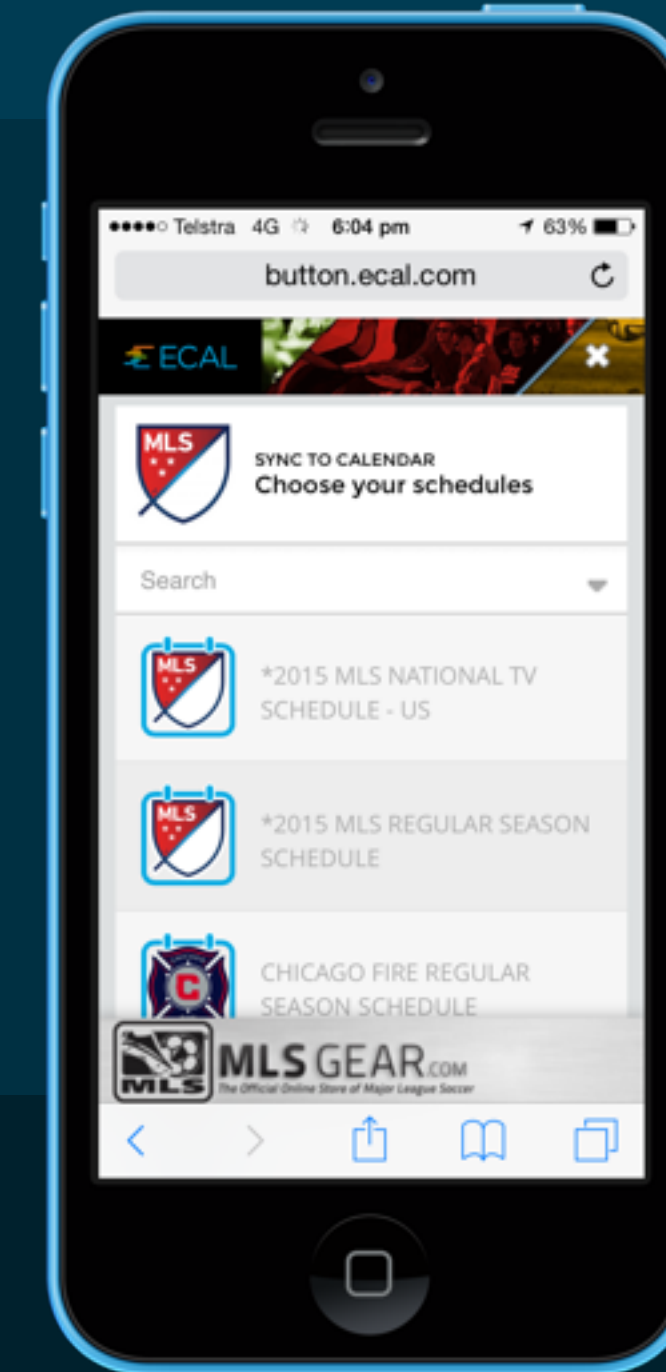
●●●●○ Telstra 4G 6:04 pm 63%

button.ecal.com

ECAL

MLS

SYNC TO CALENDAR
Choose your schedules

Search

MLS

*2015 MLS NATIONAL TV SCHEDULE - US

MLS

*2015 MLS REGULAR SEASON SCHEDULE

C

CHICAGO FIRE REGULAR SEASON SCHEDULE

MLS

MLS GEAR.COM
The Official Online Store of Major League Soccer